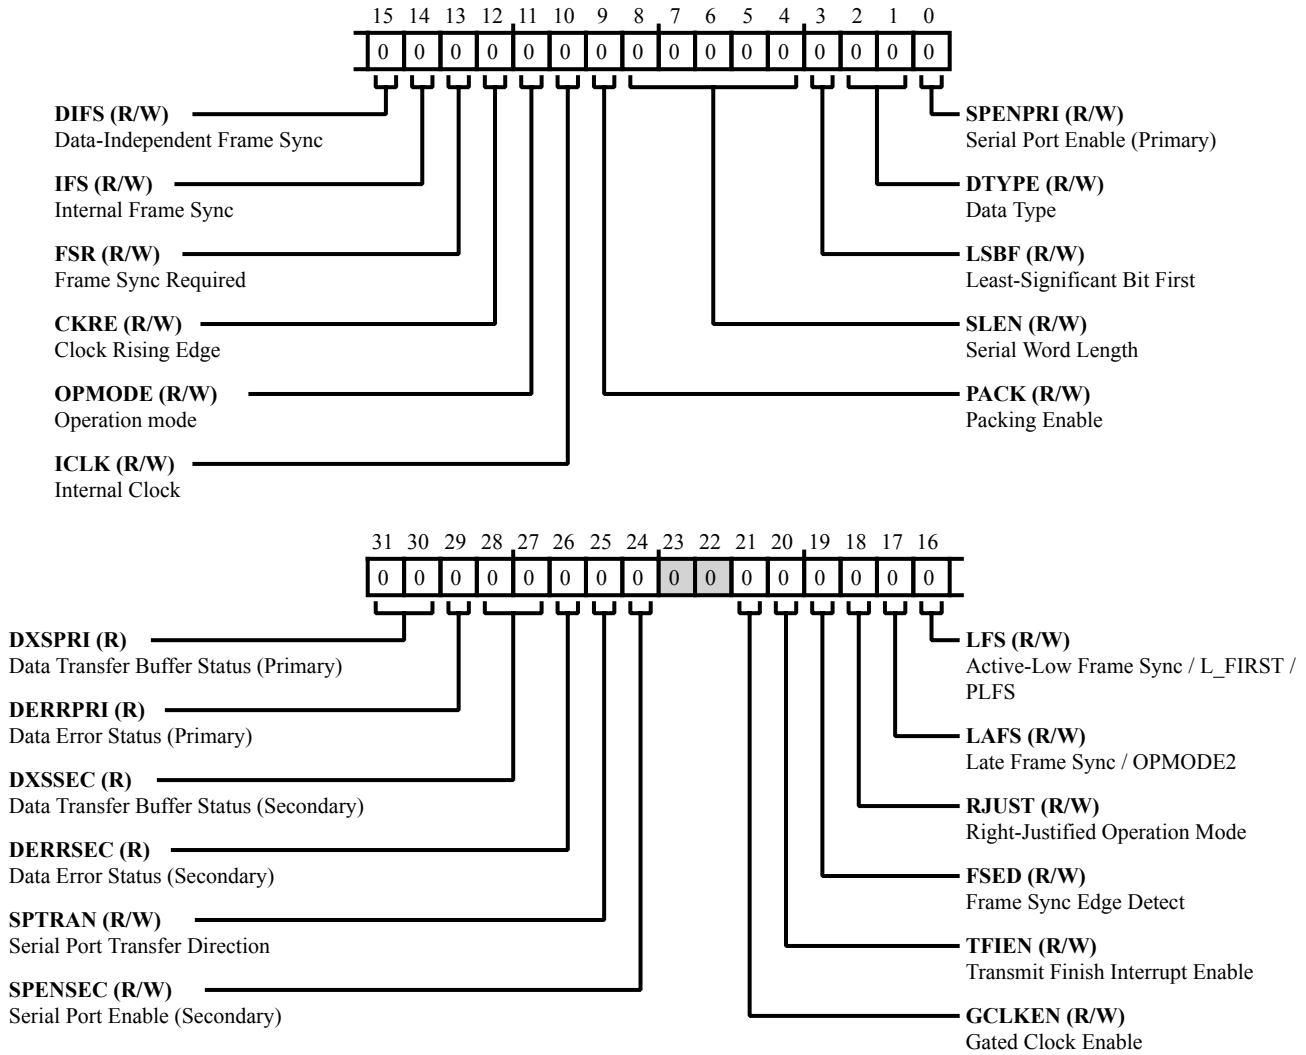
| 15 | 14 | 13 | 12 | 11 | 10 | 9 | 8 | 7 | 6 | 5 | 4 | 3 | 2 | 1 | 0 |
|---|---|---|---|---|---|---|---|---|---|---|---|---|---|---|---|
| 0 | 0 | 0 | 0 | 0 | 0 | 0 | 0 | 0 | 0 | 0 | 0 | 0 | 0 | 0 | 0 |

**DIFS (R/W)**
Data-Independent Frame Sync

**IFS (R/W)**
Internal Frame Sync

**FSR (R/W)**
Frame Sync Required

**CKRE (R/W)**
Clock Rising Edge

**OPMODE (R/W)**
Operation mode

**ICLK (R/W)**
Internal Clock

**SPENPRI (R/W)**
Serial Port Enable (Primary)

**DTYPE (R/W)**
Data Type

**LSBF (R/W)**
Least-Significant Bit First

**SLEN (R/W)**
Serial Word Length

**PACK (R/W)**
Packing Enable

| 31 | 30 | 29 | 28 | 27 | 26 | 25 | 24 | 23 | 22 | 21 | 20 | 19 | 18 | 17 | 16 |
|---|---|---|---|---|---|---|---|---|---|---|---|---|---|---|---|
| 0 | 0 | 0 | 0 | 0 | 0 | 0 | 0 | 0 | 0 | 0 | 0 | 0 | 0 | 0 | 0 |

**DXSPRI (R)**
Data Transfer Buffer Status (Primary)

**DERRPRI (R)**
Data Error Status (Primary)

**DXSSEC (R)**
Data Transfer Buffer Status (Secondary)

**DERRSEC (R)**
Data Error Status (Secondary)

**SPTRAN (R/W)**
Serial Port Transfer Direction

**SPENSEC (R/W)**
Serial Port Enable (Secondary)

**LFS (R/W)**
Active-Low Frame Sync / L_FIRST / PLFS

**LAFS (R/W)**
Late Frame Sync / OPMODE2

**RJUST (R/W)**
Right-Justified Operation Mode

**FSED (R/W)**
Frame Sync Edge Detect

**TFIEN (R/W)**
Transmit Finish Interrupt Enable

**GCLKEN (R/W)**
Gated Clock Enable